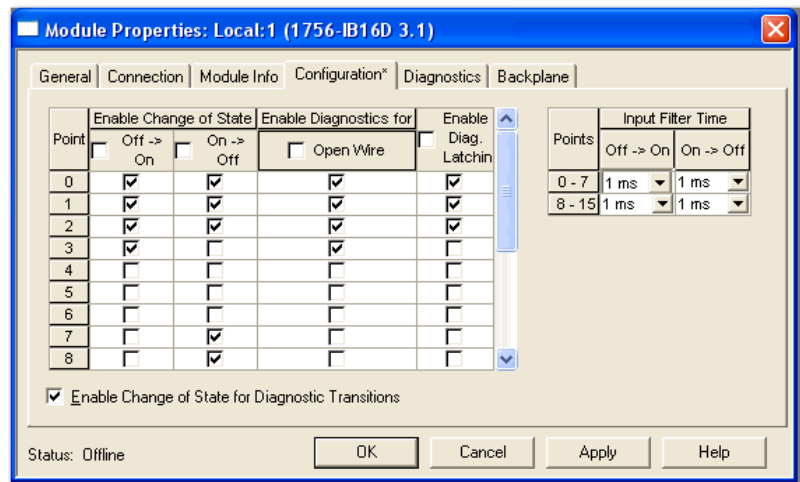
Module Properties: Local:1 (1756-IB16D 3.1)

General | Connection | Module Info | Configuration* | Diagnostics | Backplane

| Point | Enable Change of State Off -> On | Enable Change of State On -> Off | Enable Diagnostics for Open Wire | Enable Diag. Latchin |
|---|---|---|---|---|
| 0 | ☑ | ☑ | ☑ | ☑ |
| 1 | ☑ | ☑ | ☑ | ☑ |
| 2 | ☑ | ☑ | ☑ | ☑ |
| 3 | ☑ | ☐ | ☑ | ☐ |
| 4 | ☐ | ☐ | ☐ | ☐ |
| 5 | ☐ | ☐ | ☐ | ☐ |
| 6 | ☐ | ☐ | ☐ | ☐ |
| 7 | ☐ | ☑ | ☐ | ☐ |
| 8 | ☐ | ☑ | ☐ | ☐ |

| Points | Input Filter Time Off -> On | Input Filter Time On -> Off |
|---|---|---|
| 0 - 7 | 1 ms | 1 ms |
| 8 - 15 | 1 ms | 1 ms |

☑ Enable Change of State for Diagnostic Transitions

Status: Offline

OK | Cancel | Apply | Help